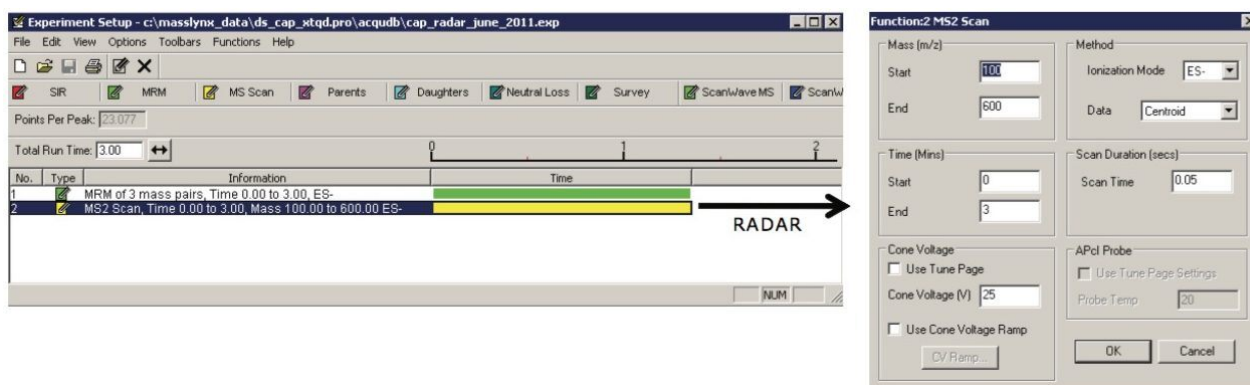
Experiment Setup - c:\masslynx_data\ds_cap_xtqd.pro\acqudb\cap_radar_june_2011.exp

File Edit View Options Toolbars Functions Help

SIR MRM MS Scan Parents Daughters Neutral Loss Survey ScanWave MS ScanW

Points Per Peak: 23.077

Total Run Time: 3.00

0 1 2

| No. | Type | Information | Time |
|---|---|---|---|
| 1 | | MRM of 3 mass pairs, Time 0.00 to 3.00, ES- | |
| 2 | | MS2 Scan, Time 0.00 to 3.00, Mass 100.00 to 600.00 ES- | |

NUM

RADAR

Function:2 MS2 Scan

Mass (m/z)
Start 100
End 600

Method
Ionization Mode ES-
Data Centroid

Time (Mins)
Start 0
End 3

Scan Duration (secs)
Scan Time 0.05

Cone Voltage
Use Tune Page
Cone Voltage (V) 25
Use Cone Voltage Ramp
CV Ramp...

APcI Probe
Use Tune Page Settings
Probe Temp 20

OK Cancel